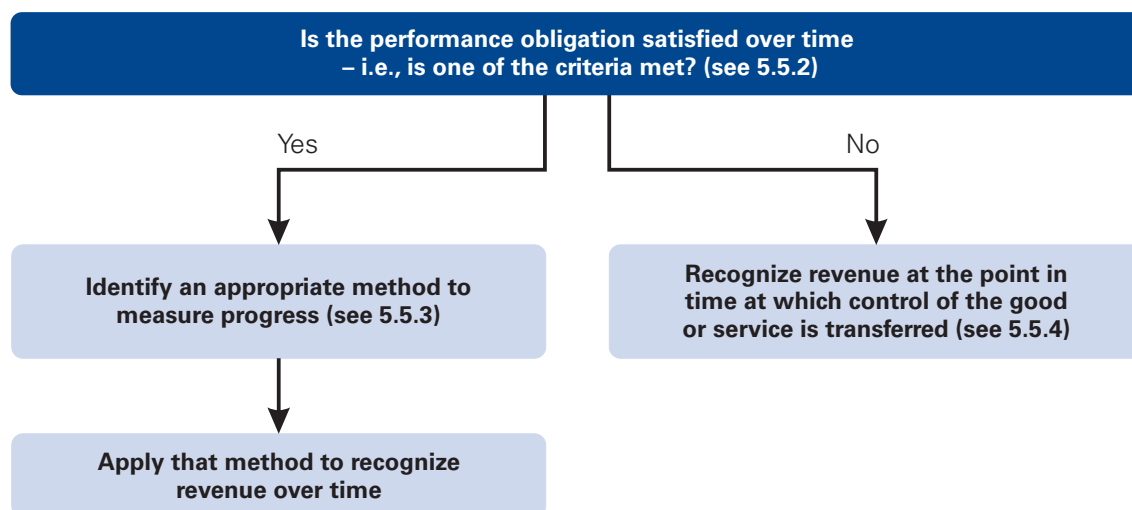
Is the performance obligation satisfied over time – i.e., is one of the criteria met? (see 5.5.2)

Yes

No

Identify an appropriate method to measure progress (see 5.5.3)

Recognize revenue at the point in time at which control of the good or service is transferred (see 5.5.4)

Apply that method to recognize revenue over time